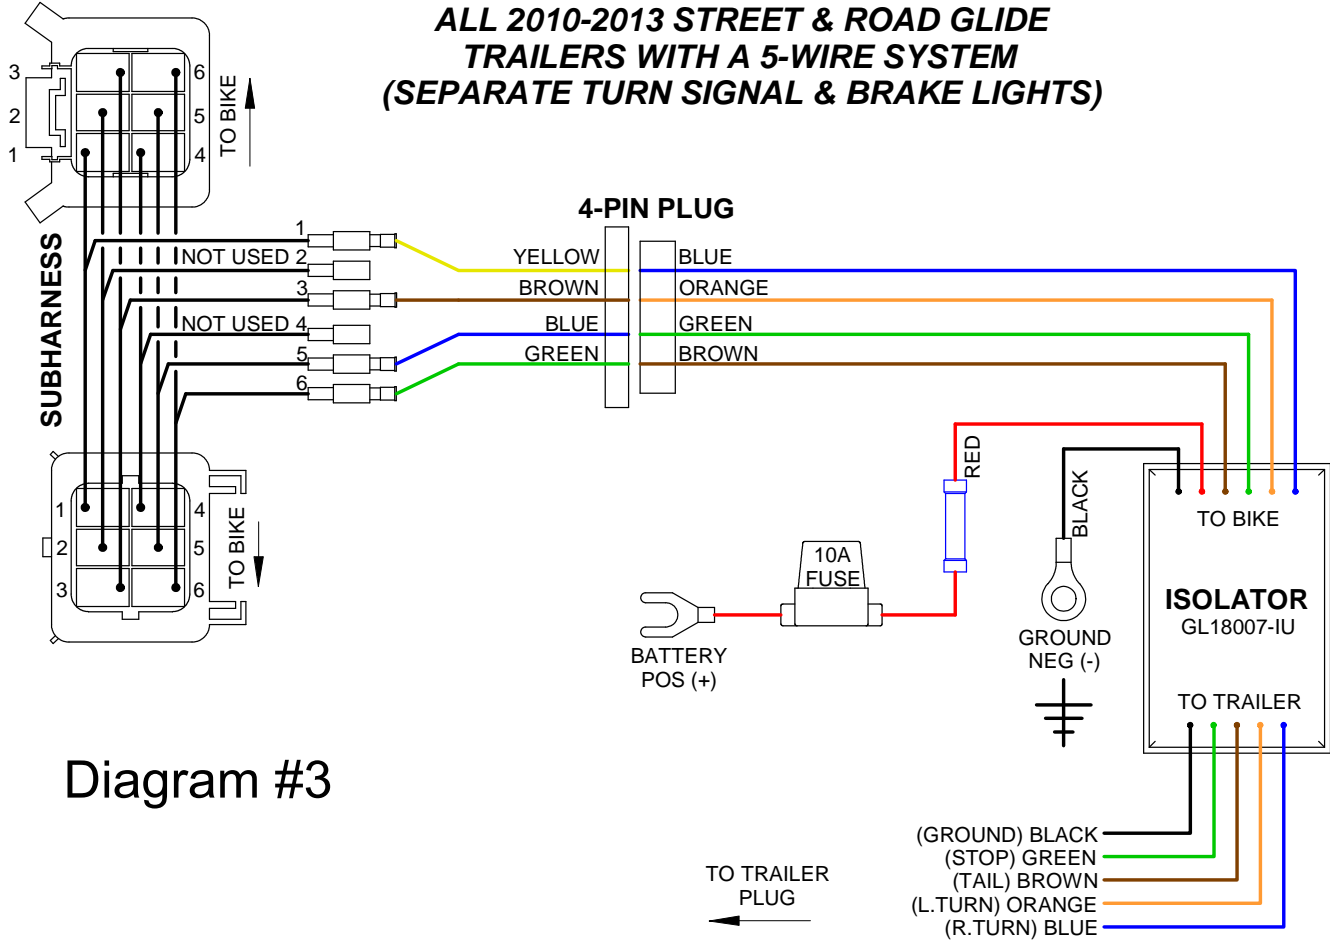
ALL 2010-2013 STREET & ROAD GLIDE
TRAILERS WITH A 5-WIRE SYSTEM
(SEPARATE TURN SIGNAL & BRAKE LIGHTS)

3
2
1
6
5
4
TO BIKE

SUBHARNESS

1
NOT USED 2
3
NOT USED 4
5
6

4-PIN PLUG

YELLOW
BROWN
BLUE
GREEN

BLUE
ORANGE
GREEN
BROWN

1
2
3
4
5
6
TO BIKE

RED
BLACK

10A
FUSE

BATTERY
POS (+)

GROUND
NEG (-)

TO BIKE
ISOLATOR
GL18007-IU
TO TRAILER

Diagram #3

(GROUND) BLACK
(STOP) GREEN
(TAIL) BROWN
(L.TURN) ORANGE
(R.TURN) BLUE

TO TRAILER
PLUG